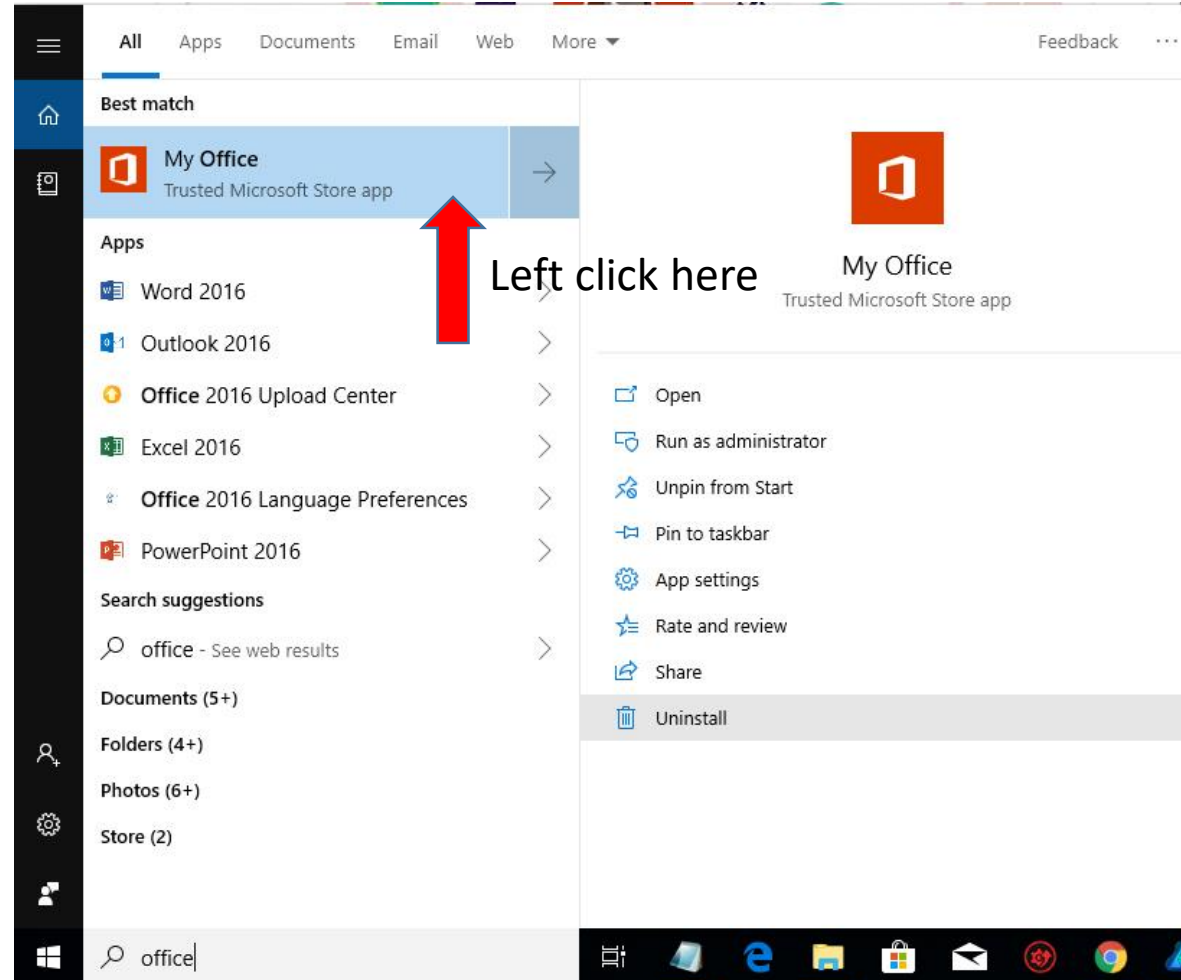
All Apps Documents Email Web More Feedback ···

Best match

My Office
Trusted Microsoft Store app

Apps

Word 2016

Outlook 2016

Office 2016 Upload Center

Excel 2016

Office 2016 Language Preferences

PowerPoint 2016

Search suggestions

office - See web results

Documents (5+)

Folders (4+)

Photos (6+)

Store (2)

Left click here

My Office
Trusted Microsoft Store app

Open

Run as administrator

Unpin from Start

Pin to taskbar

App settings

Rate and review

Share

Uninstall

office